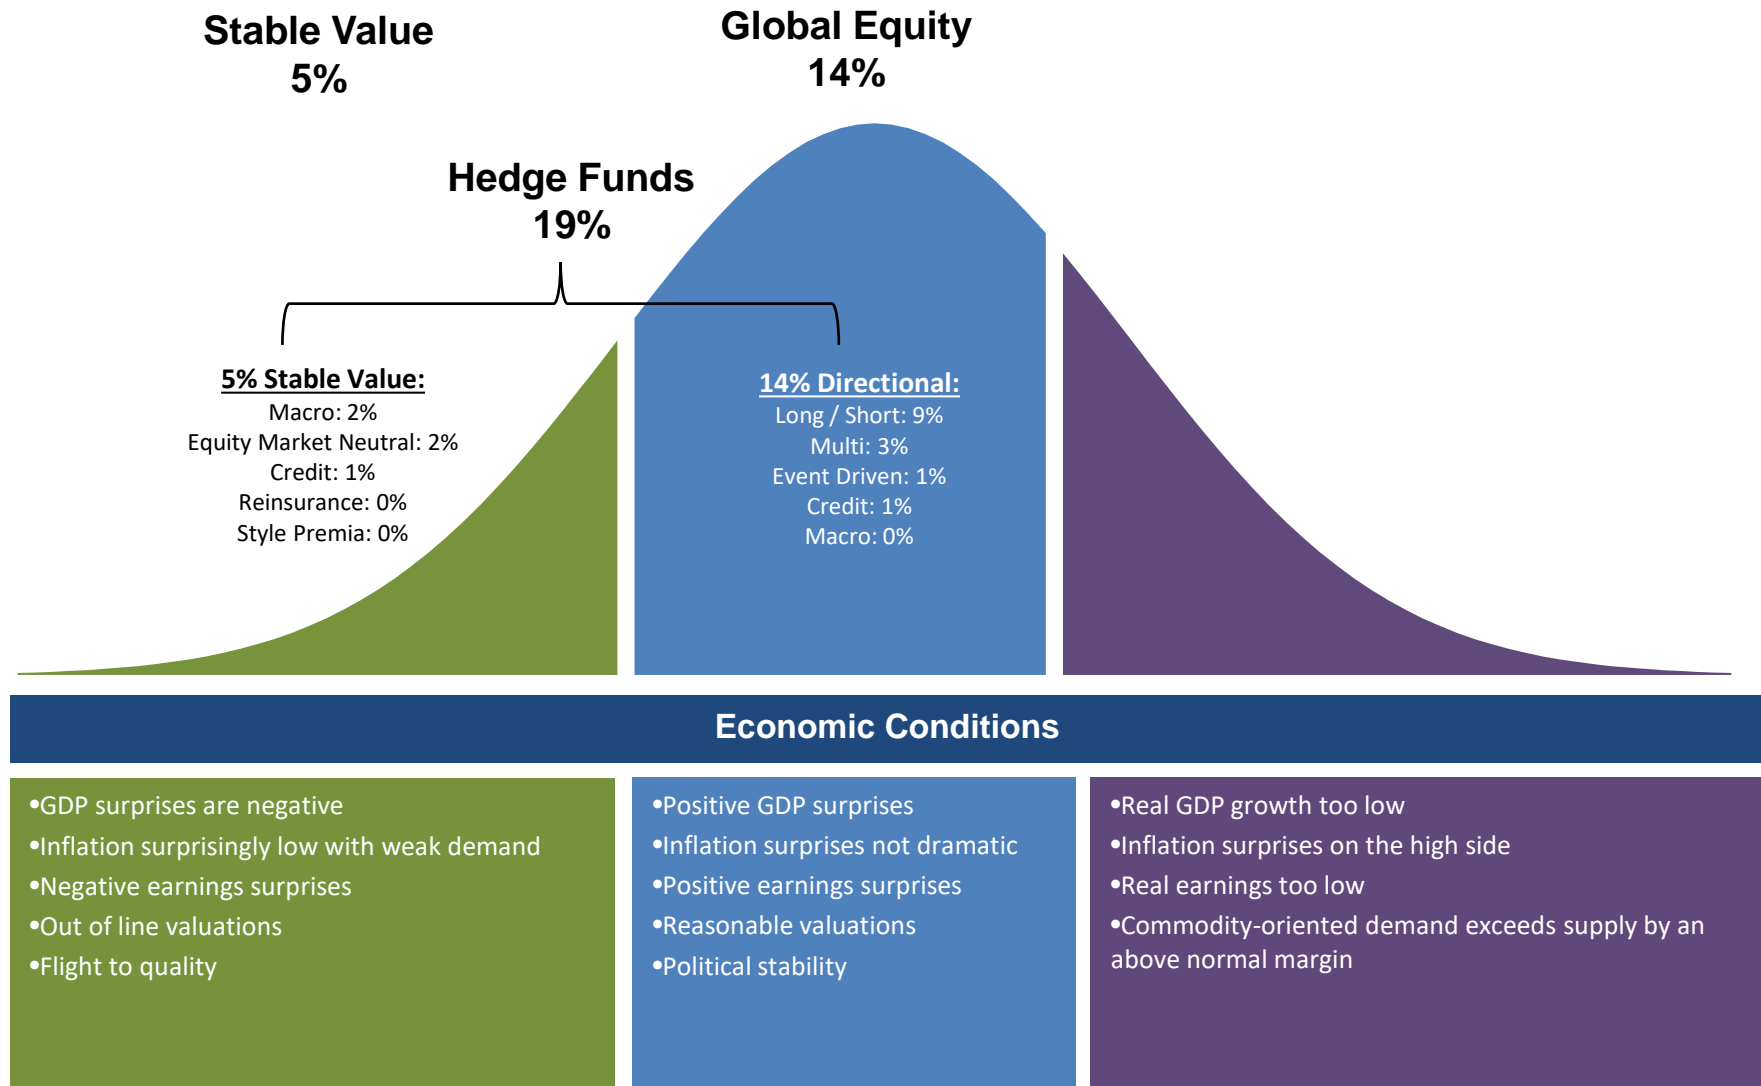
Stable Value
5%

Global Equity
14%

Hedge Funds
19%

5% Stable Value:
Macro: 2%
Equity Market Neutral: 2%
Credit: 1%
Reinsurance: 0%
Style Premia: 0%

14% Directional:
Long / Short: 9%
Multi: 3%
Event Driven: 1%
Credit: 1%
Macro: 0%

Economic Conditions

•GDP surprises are negative
•Inflation surprisingly low with weak demand
•Negative earnings surprises
•Out of line valuations
•Flight to quality

•Positive GDP surprises
•Inflation surprises not dramatic
•Positive earnings surprises
•Reasonable valuations
•Political stability

•Real GDP growth too low
•Inflation surprises on the high side
•Real earnings too low
•Commodity-oriented demand exceeds supply by an above normal margin